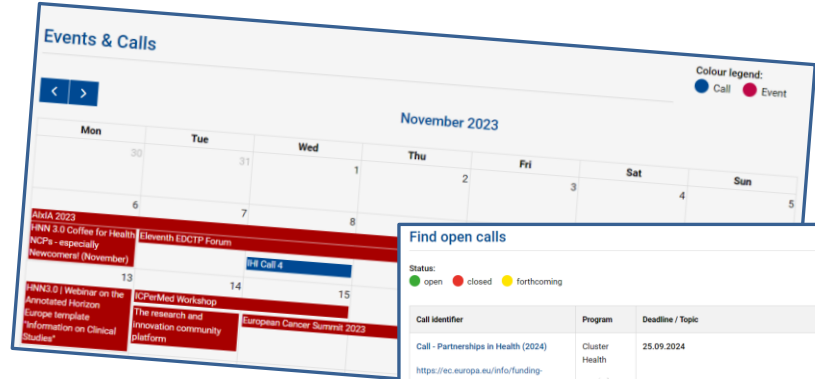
Events & Calls

Colour legend:
Call Event

November 2023

| Mon | Tue | Wed | Thu | Fri | Sat | Sun |
|---|---|---|---|---|---|---|
| 30 | 31 | 1 | 2 | 3 | 4 | 5 |
| 6 | 7 | 8 | | | | |
| 13 | 14 | 15 | | | | |

AIxIA 2023
HNN 3.0 Coffee for Health NCPs - especially Newcomers! (November)
Eleventh EDCTP Forum
IHI Call 4
HNN3.0 | Webinar on the Annotated Horizon Europe template "Information on Clinical Studies"
ICPerMed Workshop
The research and innovation community platform
European Cancer Summit 2023

Find open calls

Status:
open closed forthcoming

| Call identifier | Program | Deadline / Topic |
|---|---|---|
| Call - Partnerships in Health (2024) https://ec.europa.eu/info/funding- | Cluster Health | 25.09.2024 |